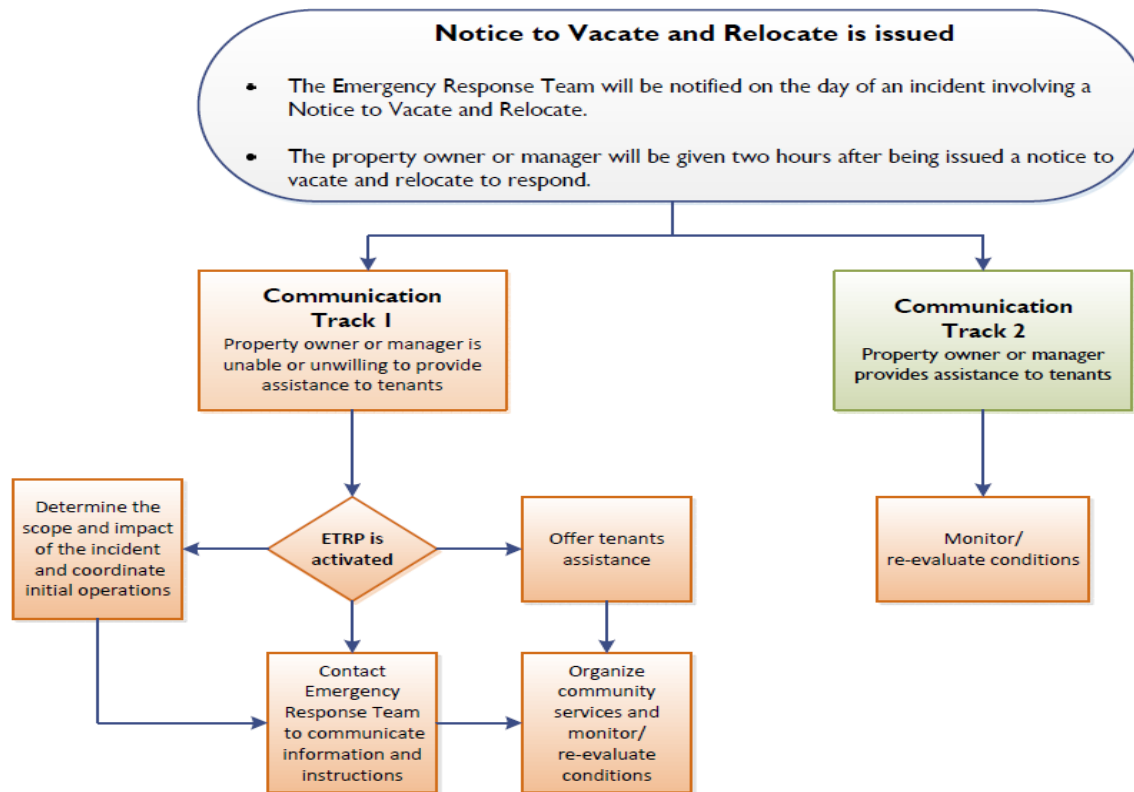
Notice to Vacate and Relocate is issued

• The Emergency Response Team will be notified on the day of an incident involving a Notice to Vacate and Relocate.

• The property owner or manager will be given two hours after being issued a notice to vacate and relocate to respond.

Communication Track 1
Property owner or manager is unable or unwilling to provide assistance to tenants

Communication Track 2
Property owner or manager provides assistance to tenants

Determine the scope and impact of the incident and coordinate initial operations

ETRP is activated

Offer tenants assistance

Monitor/ re-evaluate conditions

Contact Emergency Response Team to communicate information and instructions

Organize community services and monitor/ re-evaluate conditions